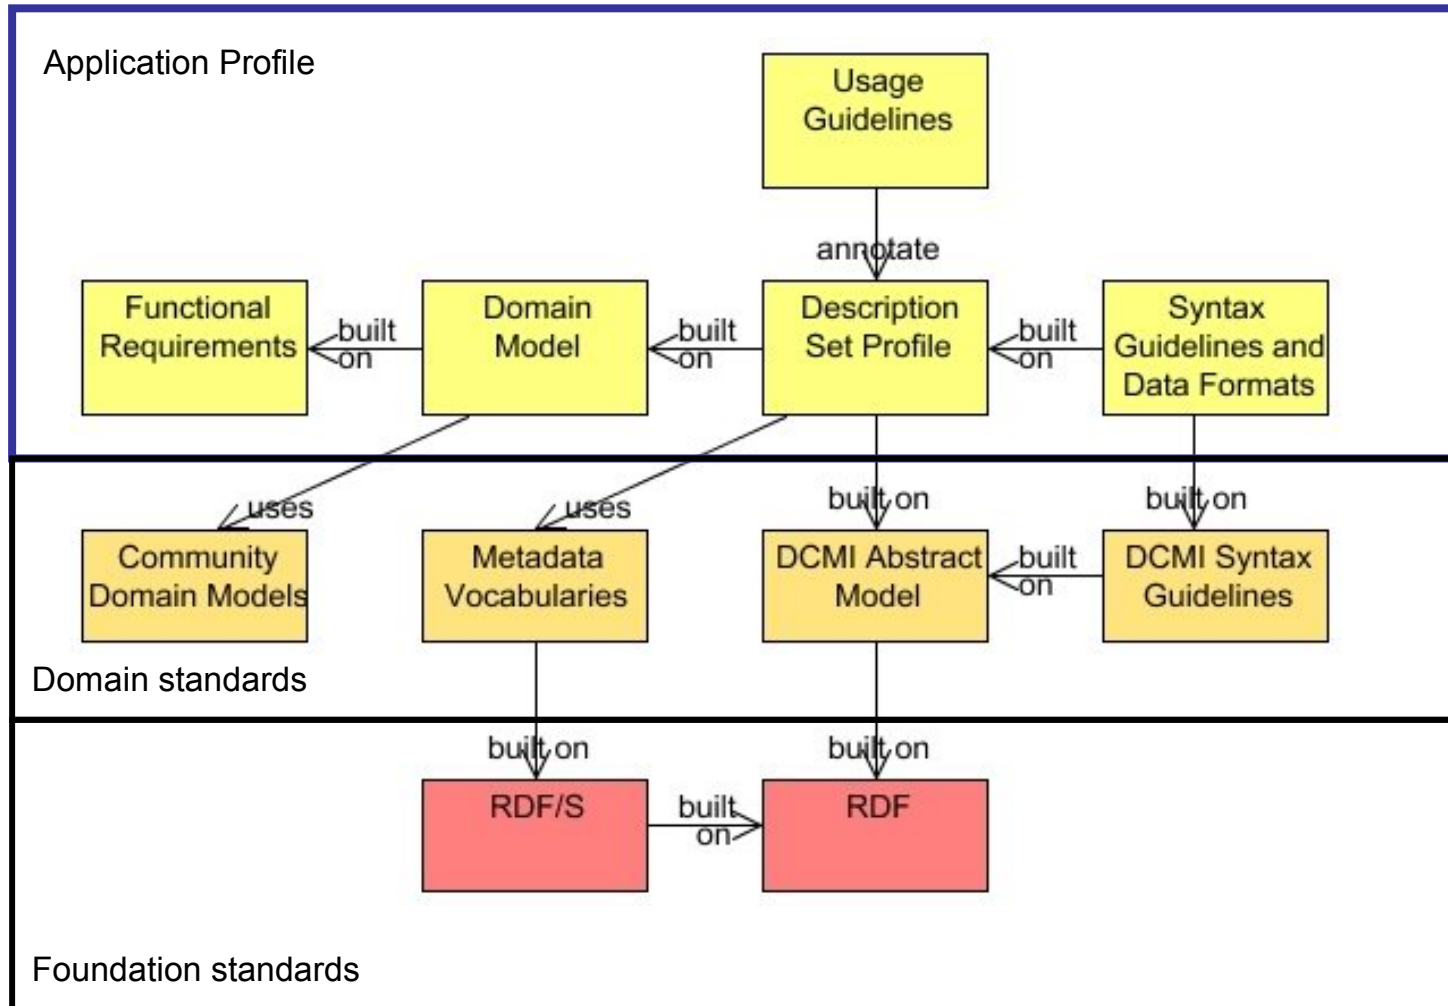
Application Profile

Usage Guidelines

annotate

Functional Requirements

built on

Domain Model

built on

Description Set Profile

built on

Syntax Guidelines and Data Formats

uses

uses

built on

built on

Community Domain Models

Metadata Vocabularies

DCMI Abstract Model

built on

DCMI Syntax Guidelines

Domain standards

built on

built on

RDF/S

built on

RDF

Foundation standards